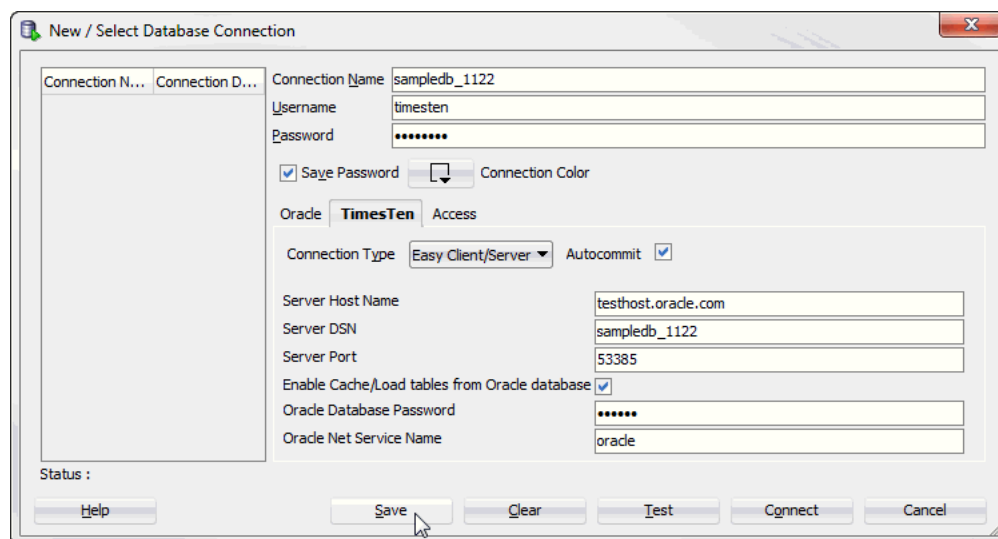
New / Select Database Connection

| Connection N... | Connection D... |
|---|---|

Connection Name sampledb_1122
Username timesten
Password ••••••••

Save Password Connection Color

Oracle TimesTen Access

Connection Type Easy Client/Server Autocommit

Server Host Name testhost.oracle.com
Server DSN sampledb_1122
Server Port 53385
Enable Cache/Load tables from Oracle database
Oracle Database Password ••••••
Oracle Net Service Name oracle

Status :

Help Save Clear Test Connect Cancel